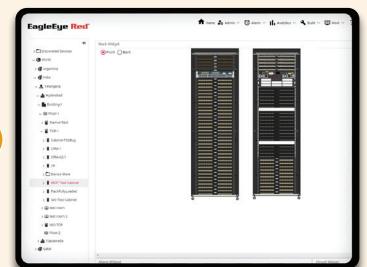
EagleEye Red

Home Admin Alarm Analytics Build Rack

Rack Widget

Front Back

Discovered Devices

World

Bangalore

India

Telangana

Hyderabad

Building1

Floor 1

Server Rack

Pod 1

Cabinet Pod Bug

Cabinet 1

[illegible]

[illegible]

Device Store

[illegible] Test Cabinet

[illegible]

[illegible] Test Cabinet

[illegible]

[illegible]

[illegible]

Floor 2

Vijayawada

Dallas

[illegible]

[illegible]